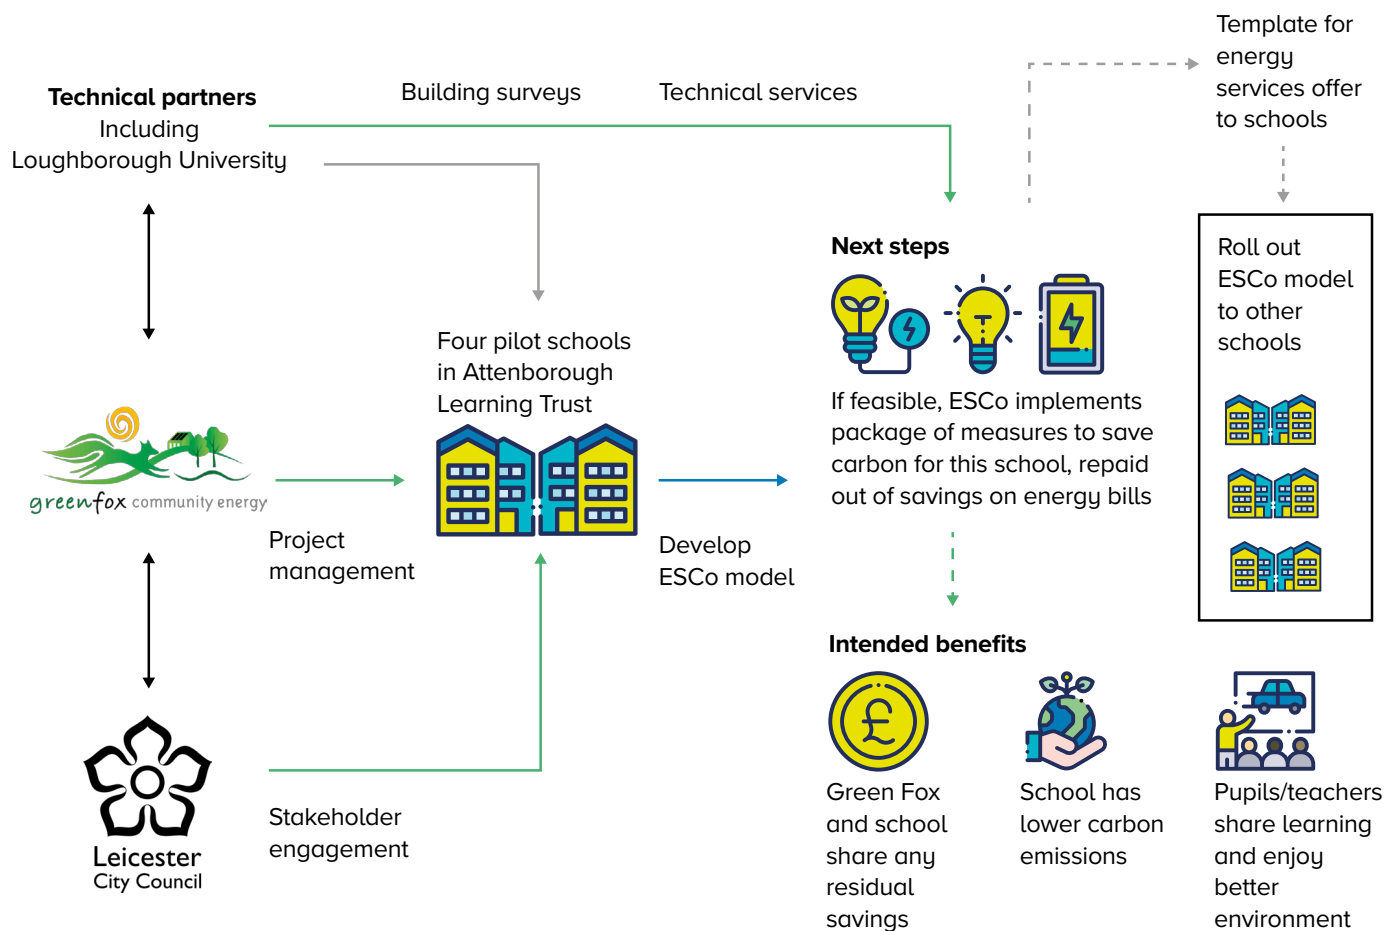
Technical partners
Including
Loughborough University

Building surveys

Technical services

Template for energy services offer to schools

greenfox community energy

Project management

Leicester
City Council

Stakeholder engagement

Four pilot schools in Attenborough Learning Trust

Develop ESCo model

Next steps

If feasible, ESCo implements package of measures to save carbon for this school, repaid out of savings on energy bills

Roll out ESCo model to other schools

Intended benefits

Green Fox and school share any residual savings

School has lower carbon emissions

Pupils/teachers share learning and enjoy better environment